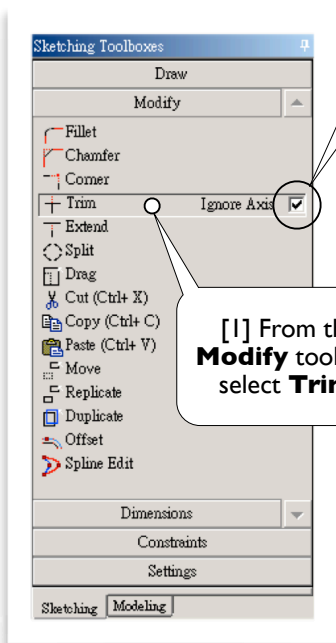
Sketching Toolboxes
Draw
Modify
Fillet
Chamfer
Corner
Trim
Ignore Axis
Extend
Split
Drag
Cut (Ctrl+ X)
Copy (Ctrl+ C)
Paste (Ctrl+ V)
Move
Replicate
Duplicate
Offset
Spline Edit
Dimensions
Constraints
Settings
Sketching
Modeling

[1] From th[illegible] **Modify** too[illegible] select **Trin**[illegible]